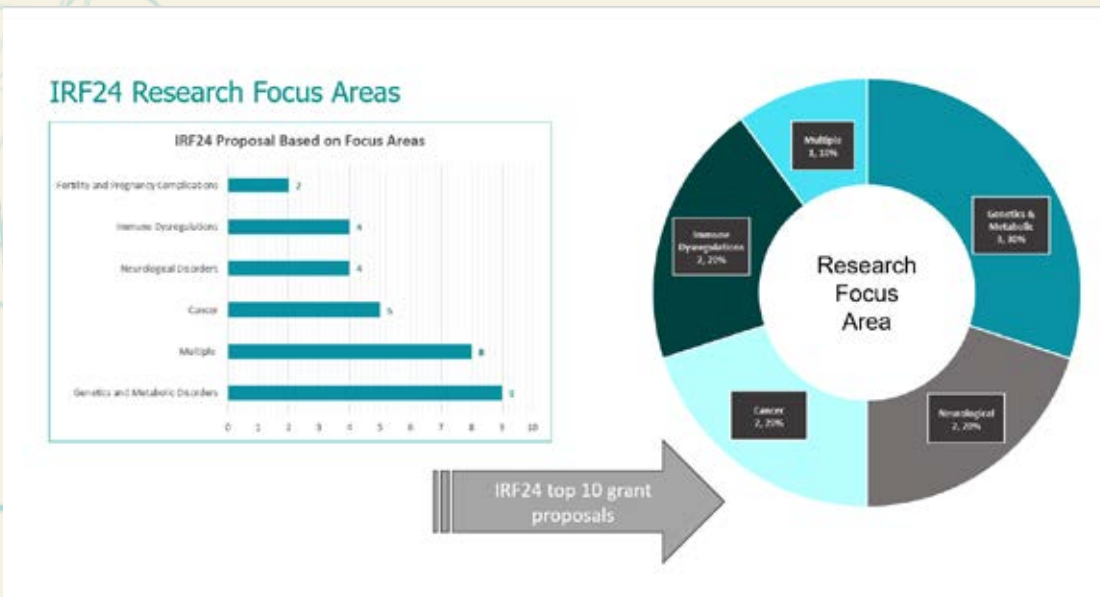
IRF24 Research Focus Areas

IRF24 Proposal Based on Focus Areas

| Focus area | Count |
|---|---|
| Fertility and Pregnancy Complications | 2 |
| Immune Dysregulations | 4 |
| Neurological Disorders | 4 |
| Cancer | 5 |
| Multiple | 8 |
| Genetics and Metabolic Disorders | 9 |

0 1 2 3 4 5 6 7 8 9 10

IRF24 top 10 grant proposals

Research Focus Area

Multiple 1, 10%

Genetics & Metabolic 3, 30%

Neurological 2, 20%

Cancer 2, 20%

Immune Dysregulations 2, 20%